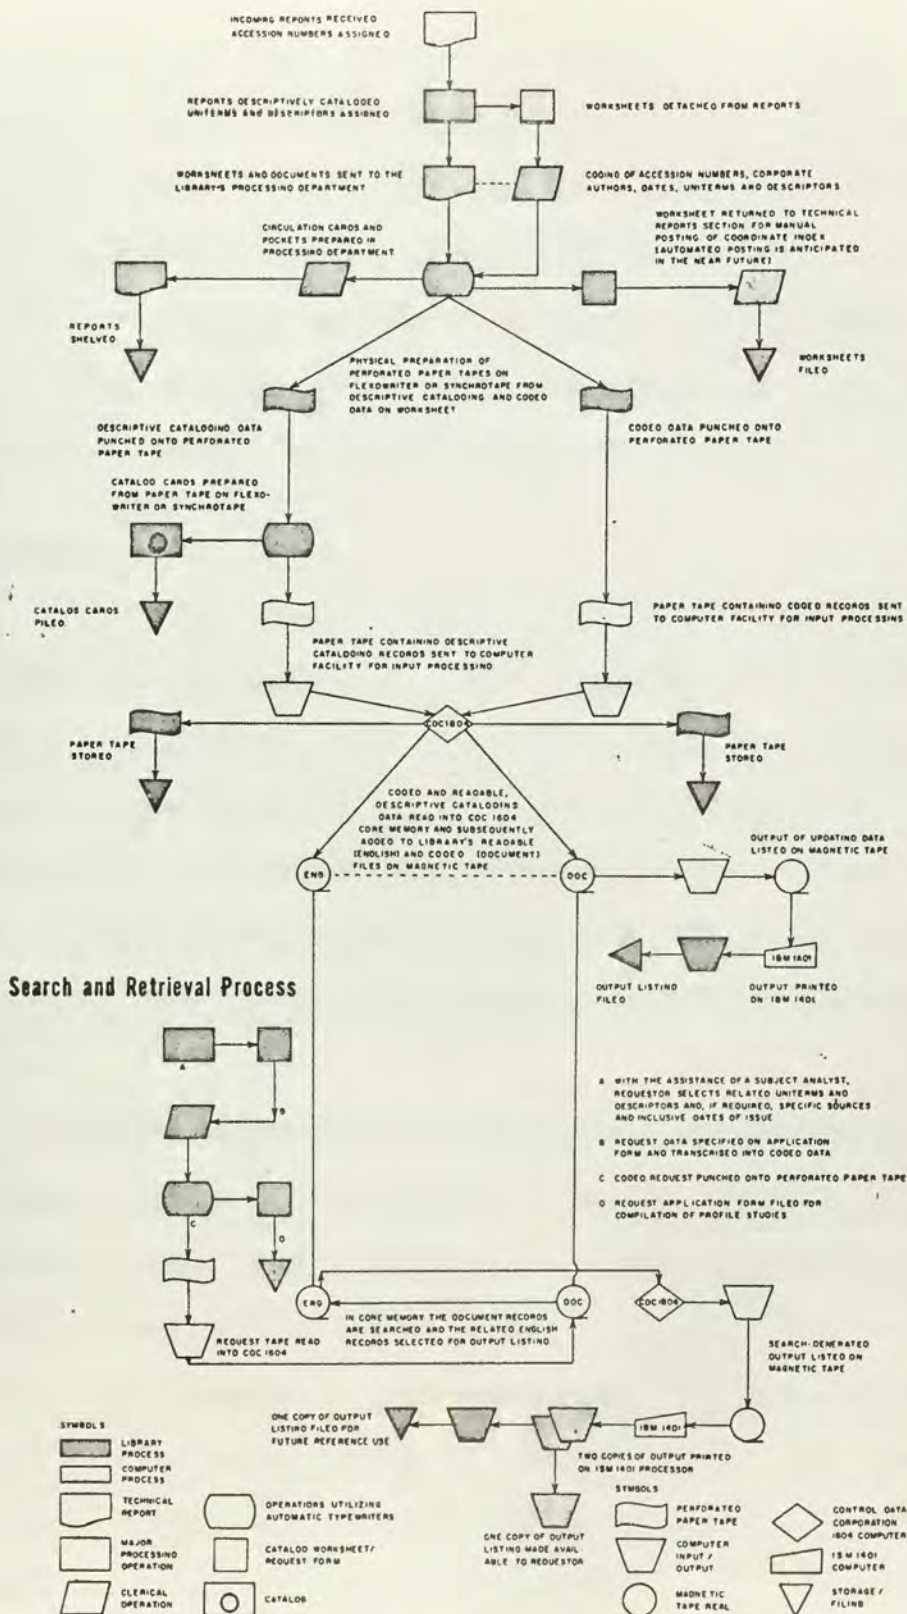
INCOMING REPORTS RECEIVED ACCESSION NUMBERS ASSIGNED

REPORTS DESCRIPTIVELY CATALOGED UNITERMS AND DESCRIPTORS ASSIGNED

WORKSHEETS DETACHED FROM REPORTS

WORKSHEETS AND DOCUMENTS SENT TO THE LIBRARY'S PROCESSING DEPARTMENT

CODING OF ACCESSION NUMBERS, CORPORATE AUTHORS, DATES, UNITERMS AND DESCRIPTORS

CIRCULATION CARDS AND POCKETS PREPARED IN PROCESSING DEPARTMENT

WORKSHEET RETURNED TO TECHNICAL REPORTS SECTION FOR MANUAL POSTING OF COORDINATE INDEX (AUTOMATED POSTING IS ANTICIPATED IN THE NEAR FUTURE)

REPORTS SHELVED

WORKSHEETS FILED

PHYSICAL PREPARATION OF PERFORATED PAPER TAPES ON FLEXOWRITER OR SYNCHROTAPE FROM DESCRIPTIVE CATALOGING AND CODED DATA ON WORKSHEET

DESCRIPTIVE CATALOGING DATA PUNCHED ONTO PERFORATED PAPER TAPE

CODED DATA PUNCHED ONTO PERFORATED PAPER TAPE

CATALOG CARDS PREPARED FROM PAPER TAPE ON FLEXOWRITER OR SYNCHROTAPE

CATALOG CARDS FILED

PAPER TAPE CONTAINING CODED RECORDS SENT TO COMPUTER FACILITY FOR INPUT PROCESSING

PAPER TAPE CONTAINING DESCRIPTIVE CATALOGING RECORDS SENT TO COMPUTER FACILITY FOR INPUT PROCESSING

CDC1604

PAPER TAPE STORED

PAPER TAPE STORED

CODED AND READABLE, DESCRIPTIVE CATALOGING DATA READ INTO CDC 1604 CORE MEMORY AND SUBSEQUENTLY ADDED TO LIBRARY'S READABLE (ENGLISH) AND CODED (DOCUMENT) FILES ON MAGNETIC TAPE

ENG

DOC

OUTPUT OF UPDATING DATA LISTED ON MAGNETIC TAPE

IBM 1401

OUTPUT LISTING FILED

OUTPUT PRINTED ON IBM 1401

Search and Retrieval Process

A

B

C

D

A WITH THE ASSISTANCE OF A SUBJECT ANALYST, REQUESTOR SELECTS RELATED UNITERMS AND DESCRIPTORS AND, IF REQUIRED, SPECIFIC SOURCES AND INCLUSIVE DATES OF ISSUE

B REQUEST DATA SPECIFIED ON APPLICATION FORM AND TRANSCRIBED INTO CODED DATA

C CODED REQUEST PUNCHED ONTO PERFORATED PAPER TAPE

D REQUEST APPLICATION FORM FILED FOR COMPILATION OF PROFILE STUDIES

ENG

DOC

CDC1604

IN CORE MEMORY THE DOCUMENT RECORDS ARE SEARCHED AND THE RELATED ENGLISH RECORDS SELECTED FOR OUTPUT LISTING

REQUEST TAPE READ INTO CDC 1604

SEARCH-GENERATED OUTPUT LISTED ON MAGNETIC TAPE

ONE COPY OF OUTPUT LISTING FILED FOR FUTURE REFERENCE USE

IBM 1401

TWO COPIES OF OUTPUT PRINTED ON IBM 1401 PROCESSOR

ONE COPY OF OUTPUT LISTING MADE AVAILABLE TO REQUESTOR

SYMBOLS

LIBRARY PROCESS

COMPUTER PROCESS

TECHNICAL REPORT

MAJOR PROCESSING OPERATION

CLERICAL OPERATION

OPERATIONS UTILIZING AUTOMATIC TYPEWRITERS

CATALOG WORKSHEET/ REQUEST FORM

CATALOG

SYMBOLS

PERFORATED PAPER TAPE

COMPUTER INPUT / OUTPUT

MAGNETIC TAPE REAL

CONTROL DATA CORPORATION 1604 COMPUTER

IBM 1401 COMPUTER

STORAGE / FILING